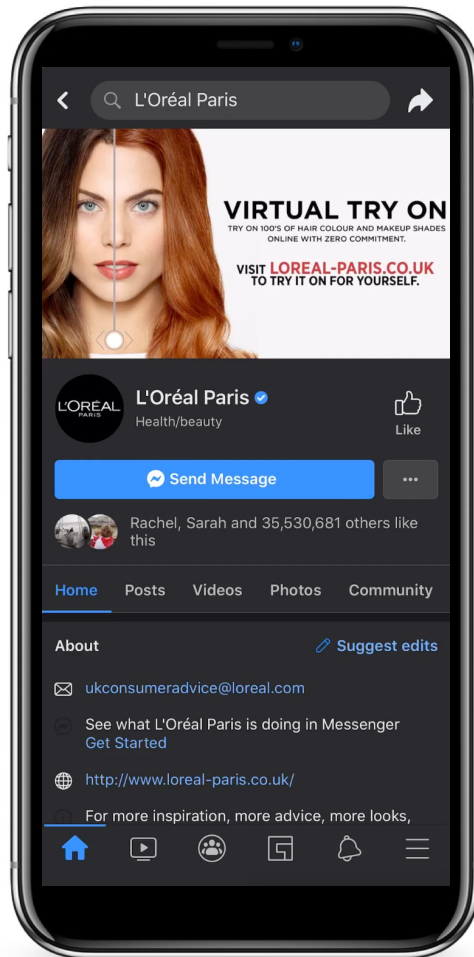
L'Oréal Paris

VIRTUAL TRY ON
TRY ON 100'S OF HAIR COLOUR AND MAKEUP SHADES ONLINE WITH ZERO COMMITMENT.

VISIT LOREAL-PARIS.CO.UK TO TRY IT ON FOR YOURSELF.

L'ORÉAL PARIS

L'Oréal Paris
Health/beauty

Like

Send Message

...

Rachel, Sarah and 35,530,681 others like this

Home Posts Videos Photos Community

About

Suggest edits

ukconsumeradvice@loreal.com

See what L'Oréal Paris is doing in Messenger
Get Started

http://www.loreal-paris.co.uk/

For more inspiration, more advice, more looks,